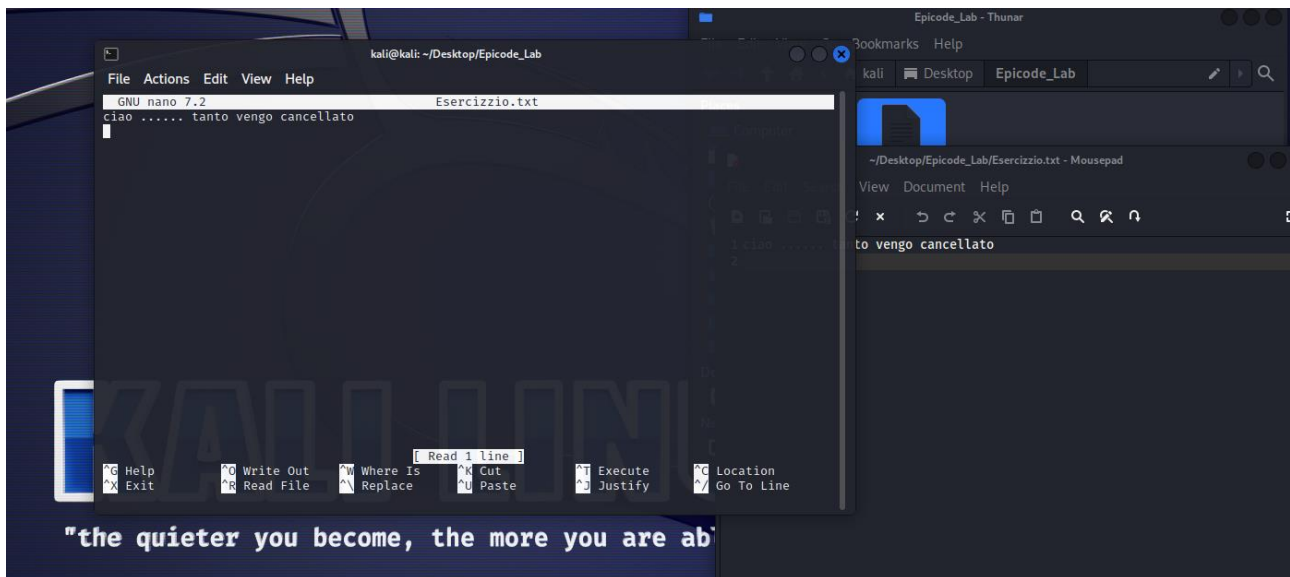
kali@kali: ~/Desktop/Epicode_Lab

File Actions Edit View Help

GNU nano 7.2 Esercizzio.txt

ciao ...... tanto vengo cancellato

[ Read 1 line ]

^G Help ^O Write Out ^W Where Is ^K Cut ^T Execute ^C Location
^X Exit ^R Read File ^\ Replace ^U Paste ^J Justify ^/ Go To Line

Epicode_Lab - Thunar

Bookmarks Help

kali Desktop Epicode_Lab

~/Desktop/Epicode_Lab/Esercizzio.txt - Mousepad

View Document Help

1 ciao ...... tanto vengo cancellato
2

KALI LINU

"the quieter you become, the more you are abi